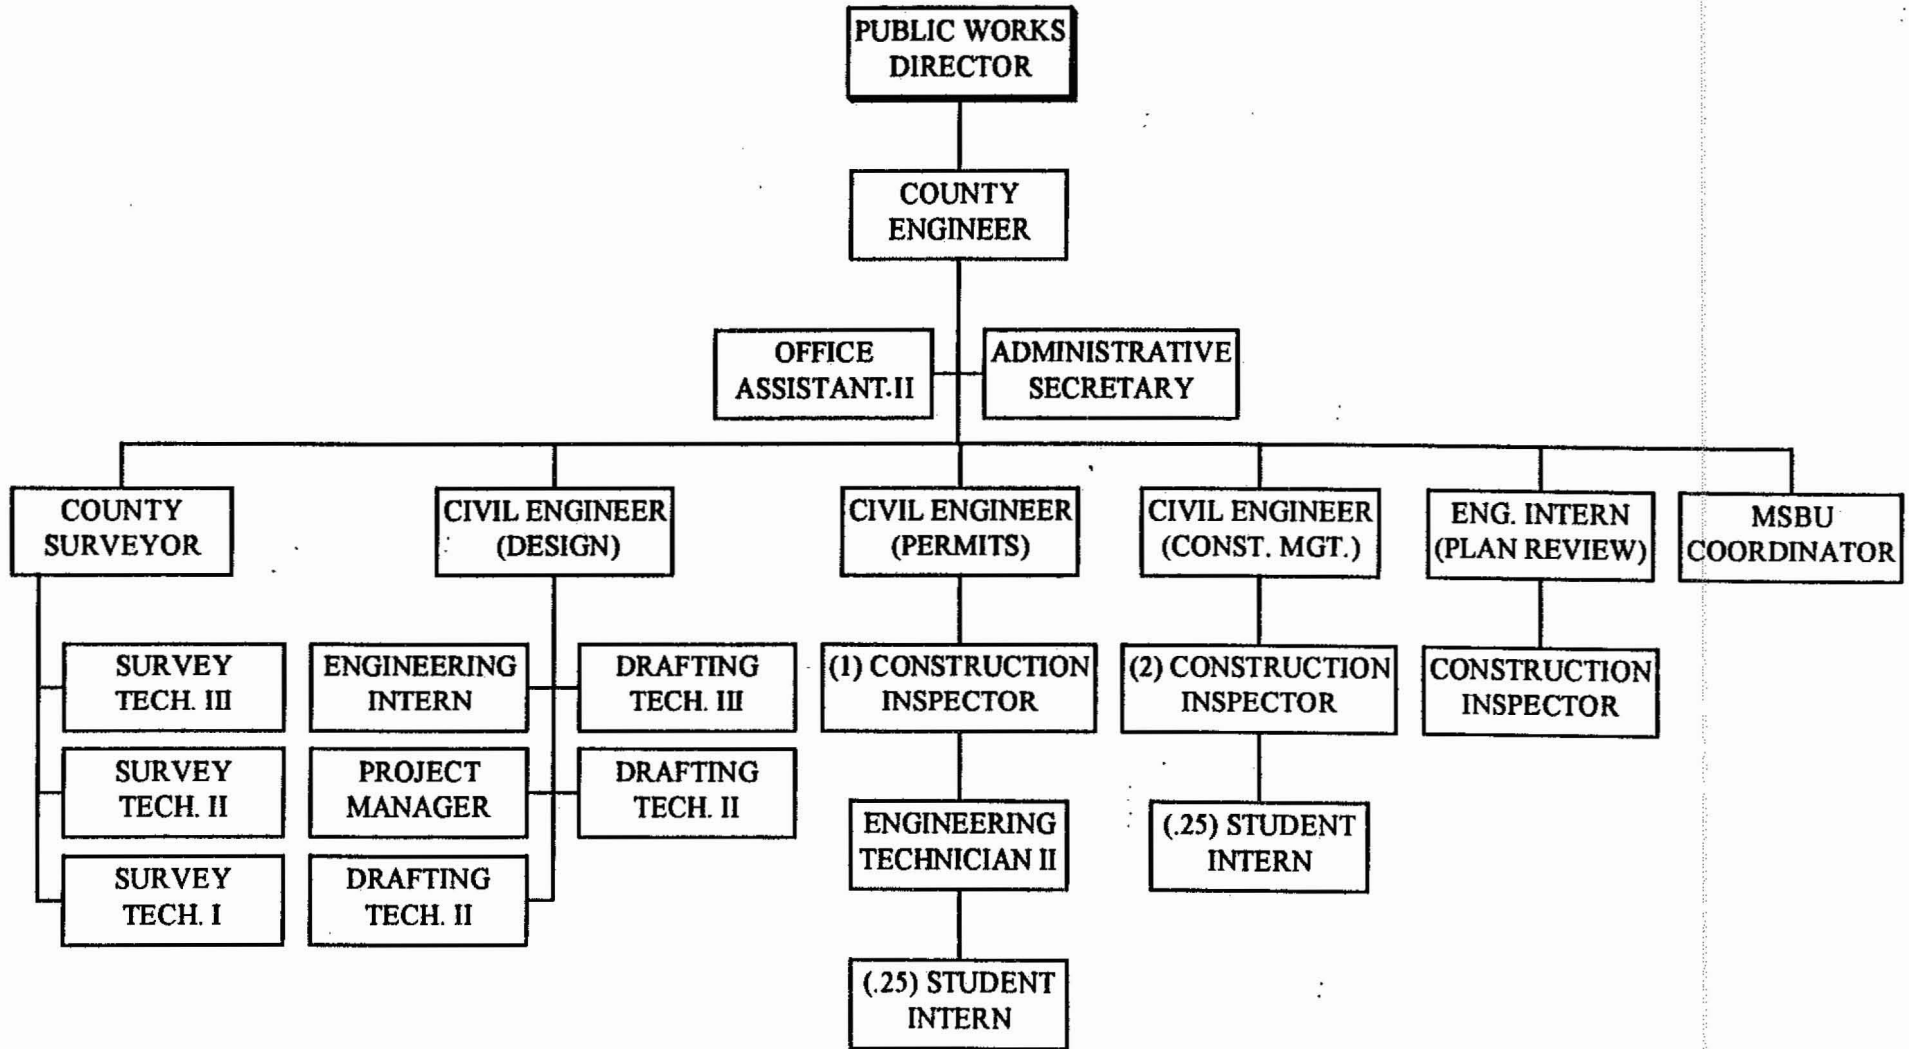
PUBLIC WORKS DIRECTOR

COUNTY ENGINEER

OFFICE ASSISTANT.II

ADMINISTRATIVE SECRETARY

COUNTY SURVEYOR

SURVEY TECH. III

SURVEY TECH. II

SURVEY TECH. I

CIVIL ENGINEER (DESIGN)

ENGINEERING INTERN

PROJECT MANAGER

DRAFTING TECH. II

DRAFTING TECH. III

DRAFTING TECH. II

CIVIL ENGINEER (PERMITS)

(1) CONSTRUCTION INSPECTOR

ENGINEERING TECHNICIAN II

(.25) STUDENT INTERN

CIVIL ENGINEER (CONST. MGT.)

(2) CONSTRUCTION INSPECTOR

(.25) STUDENT INTERN

ENG. INTERN (PLAN REVIEW)

CONSTRUCTION INSPECTOR

MSBU COORDINATOR